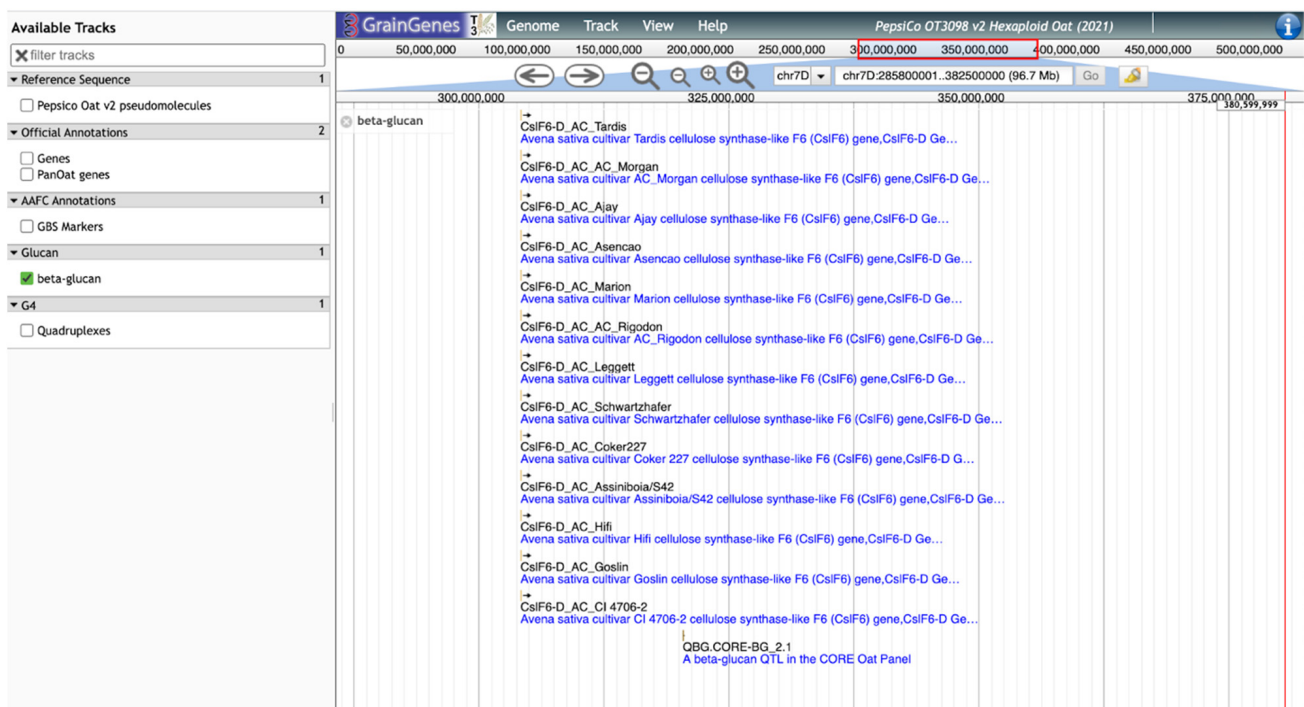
Available Tracks

filter tracks

Reference Sequence 1

Pepsico Oat v2 pseudomolecules

Official Annotations 2

Genes

PanOat genes

AAFC Annotations 1

GBS Markers

Glucan 1

beta-glucan

G4 1

Quadruplexes

GrainGenes T3 Genome Track View Help PepsiCo OT3098 v2 Hexaploid Oat (2021)

0 50,000,000 100,000,000 150,000,000 200,000,000 250,000,000 300,000,000 350,000,000 400,000,000 450,000,000 500,000,000

chr7D chr7D:285800001..382500000 (96.7 Mb) Go

300,000,000 325,000,000 350,000,000 375,000,000 380,599,999

beta-glucan

CslF6-D_AC_Tardis
Avena sativa cultivar Tardis cellulose synthase-like F6 (CslF6) gene,CslF6-D Ge...

CslF6-D_AC_AC_Morgan
Avena sativa cultivar AC_Morgan cellulose synthase-like F6 (CslF6) gene,CslF6-D Ge...

CslF6-D_AC_Ajay
Avena sativa cultivar Ajay cellulose synthase-like F6 (CslF6) gene,CslF6-D Ge...

CslF6-D_AC_Asencao
Avena sativa cultivar Asencao cellulose synthase-like F6 (CslF6) gene,CslF6-D Ge...

CslF6-D_AC_Marion
Avena sativa cultivar Marion cellulose synthase-like F6 (CslF6) gene,CslF6-D Ge...

CslF6-D_AC_AC_Rigodon
Avena sativa cultivar AC_Rigodon cellulose synthase-like F6 (CslF6) gene,CslF6-D Ge...

CslF6-D_AC_Leggett
Avena sativa cultivar Leggett cellulose synthase-like F6 (CslF6) gene,CslF6-D Ge...

CslF6-D_AC_Schwartzhafer
Avena sativa cultivar Schwartzhafer cellulose synthase-like F6 (CslF6) gene,CslF6-D Ge...

CslF6-D_AC_Coker227
Avena sativa cultivar Coker 227 cellulose synthase-like F6 (CslF6) gene,CslF6-D G...

CslF6-D_AC_Assiniboia/S42
Avena sativa cultivar Assiniboia/S42 cellulose synthase-like F6 (CslF6) gene,CslF6-D Ge...

CslF6-D_AC_Hifi
Avena sativa cultivar Hifi cellulose synthase-like F6 (CslF6) gene,CslF6-D Ge...

CslF6-D_AC_Goslin
Avena sativa cultivar Goslin cellulose synthase-like F6 (CslF6) gene,CslF6-D Ge...

CslF6-D_AC_CI 4706-2
Avena sativa cultivar CI 4706-2 cellulose synthase-like F6 (CslF6) gene,CslF6-D Ge...

QBG.CORE-BG_2.1
A beta-glucan QTL in the CORE Oat Panel